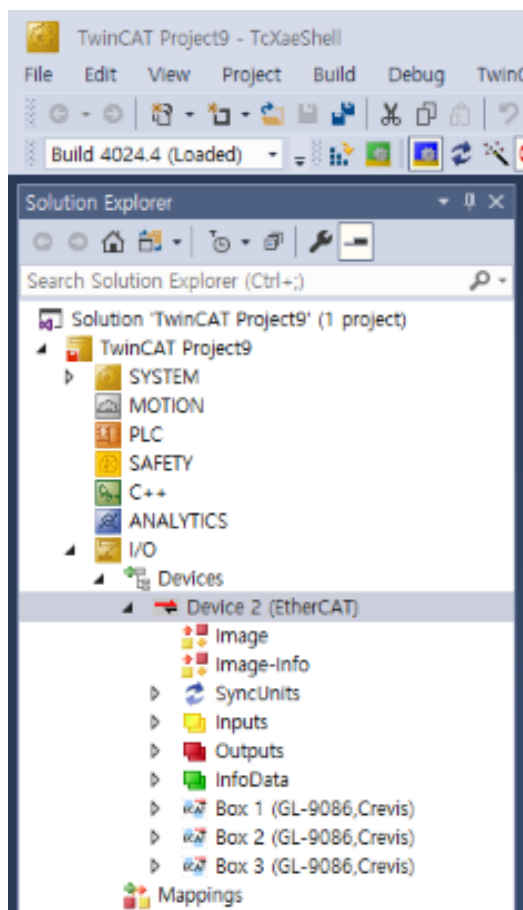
TwinCAT Project9 - TcXaeShell

File Edit View Project Build Debug Twin

Build 4024.4 (Loaded)

Solution Explorer

Search Solution Explorer (Ctrl+;)

Solution 'TwinCAT Project9' (1 project)
TwinCAT Project9
SYSTEM
MOTION
PLC
SAFETY
C++
ANALYTICS
I/O
Devices
Device 2 (EtherCAT)
Image
Image-Info
SyncUnits
Inputs
Outputs
InfoData
Box 1 (GL-9086,Crevis)
Box 2 (GL-9086,Crevis)
Box 3 (GL-9086,Crevis)
Mappings